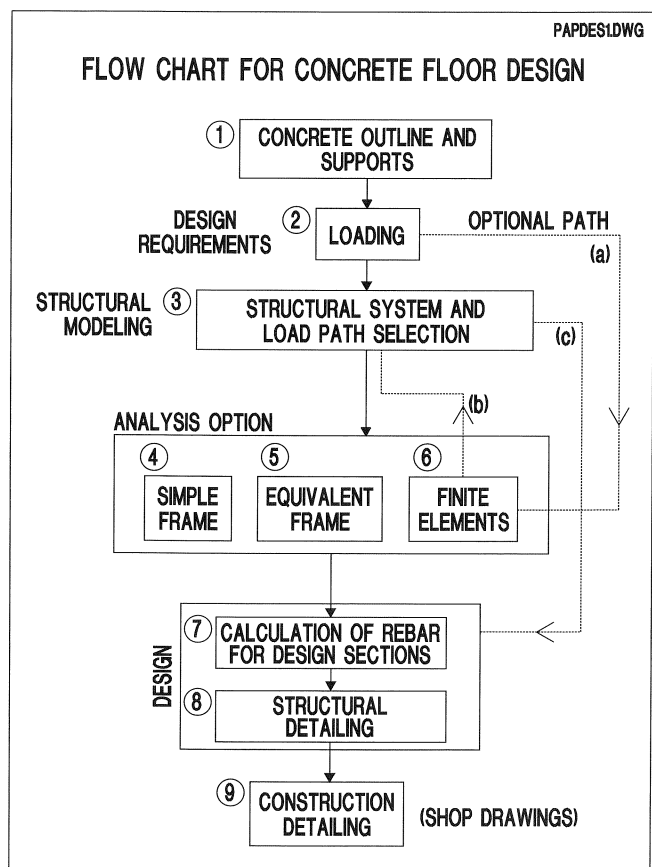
PAPDES1.DWG

FLOW CHART FOR CONCRETE FLOOR DESIGN

① CONCRETE OUTLINE AND SUPPORTS

DESIGN REQUIREMENTS ② LOADING

OPTIONAL PATH

(a)

STRUCTURAL MODELING ③ STRUCTURAL SYSTEM AND LOAD PATH SELECTION

(c)

(b)

ANALYSIS OPTION

④ SIMPLE FRAME

⑤ EQUIVALENT FRAME

⑥ FINITE ELEMENTS

DESIGN

⑦ CALCULATION OF REBAR FOR DESIGN SECTIONS

⑧ STRUCTURAL DETAILING

⑨ CONSTRUCTION DETAILING

(SHOP DRAWINGS)